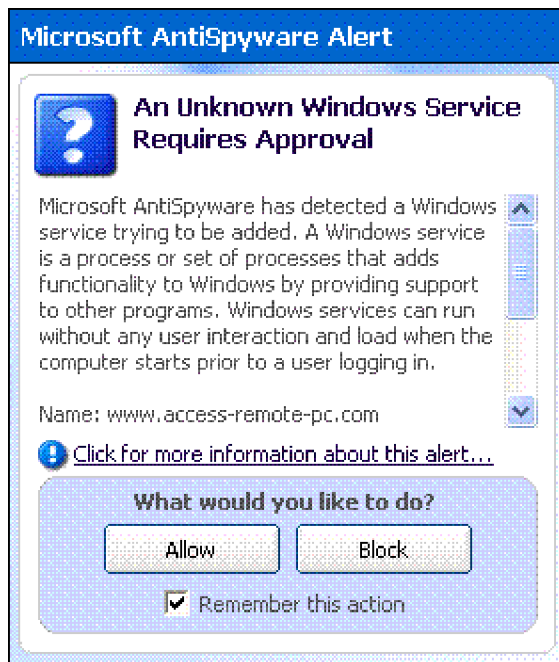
Microsoft AntiSpyware Alert

An Unknown Windows Service Requires Approval

Microsoft AntiSpyware has detected a Windows service trying to be added. A Windows service is a process or set of processes that adds functionality to Windows by providing support to other programs. Windows services can run without any user interaction and load when the computer starts prior to a user logging in.

Name: www.access-remote-pc.com

Click for more information about this alert...

What would you like to do?

Allow

Block

Remember this action